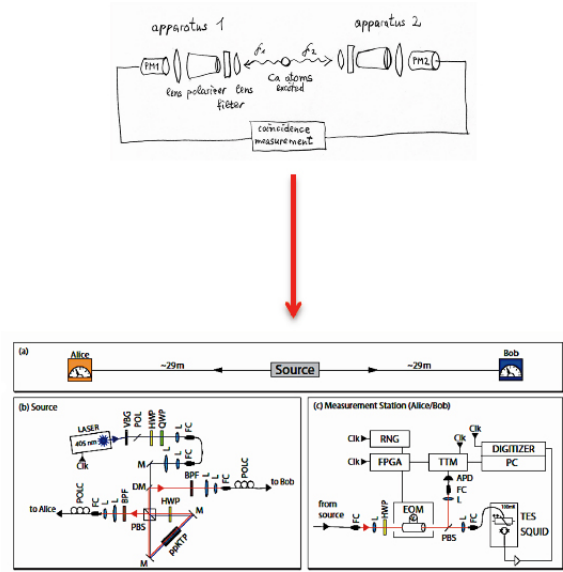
apparatus 1

apparatus 2

PM1

lens polarizer lens filter

$f_1$

$f_2$

Ca atoms excited

PM2

coincidence measurement

(a)

Alice

~29m

Source

~29m

Bob

(b) Source

LASER 405 nm

Clk

VAG

POL

HWP

QWP

L

FC

M

L

FC

DM

BPF

L

L

FC

POLC

to Bob

to Alice

POLC

FC

L

BPF

HWP

PBS

M

M

ppKTP

(c) Measurement Station (Alice/Bob)

Clk

RNG

Clk

FPGA

TTM

Clk

DIGITIZER

PC

APD

FC

L

from source

FC

L

HWP

EOM

PBS

L

FC

TES

SQUID